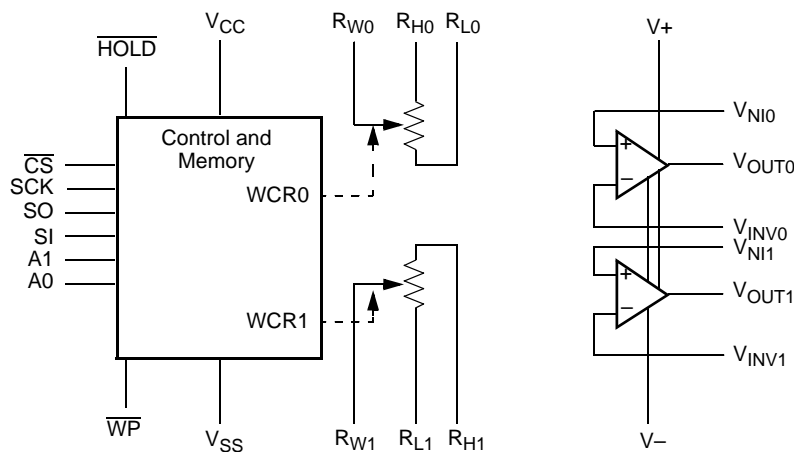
$\overline{HOLD}$

$V_{CC}$

$R_{W0}$ $R_{H0}$ $R_{L0}$

V+

Control and Memory

$\overline{CS}$
SCK
SO
SI
A1
A0

WCR0

WCR1

$V_{NI0}$

+

−

$V_{OUT0}$

$V_{INV0}$

$V_{NI1}$

+

−

$V_{OUT1}$

$V_{INV1}$

$\overline{WP}$

$V_{SS}$

$R_{W1}$ $R_{L1}$ $R_{H1}$

V−